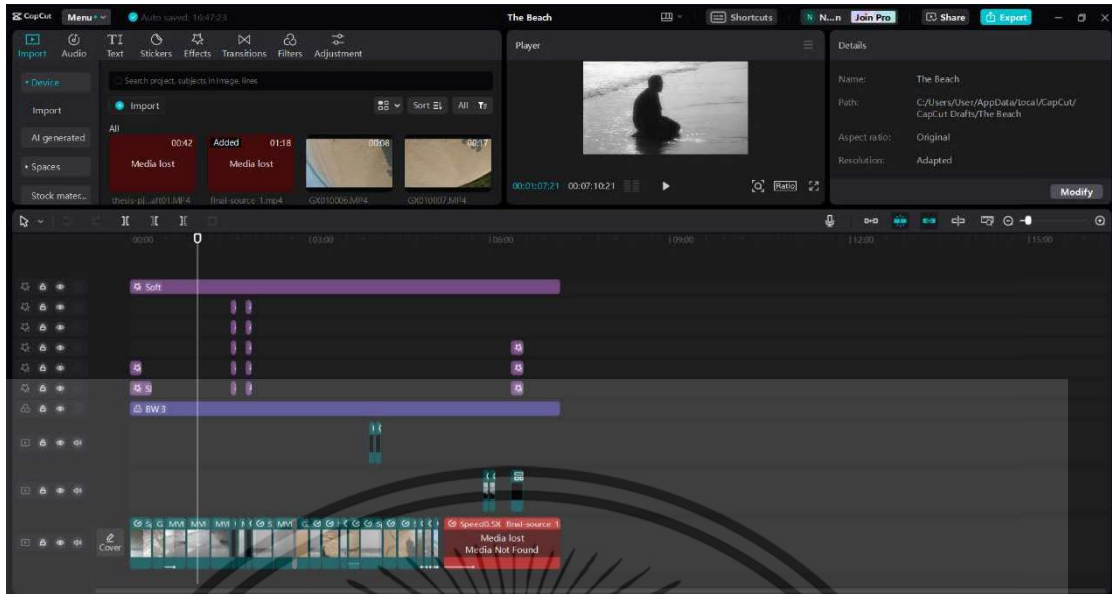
CapCut Menu Auto saved: 16:47:23 The Beach Shortcuts N N...n Join Pro Share Export

Import Audio Text Stickers Effects Transitions Filters Adjustment

• Device
Import
AI generated
• Spaces
Stock mater...

Search project, subjects in image, lines
Import
Sort All
All

00:42 Media lost
Added 01:18 Media lost
00:08
00:17

thesis-pl...aft01.MP4 final-source 1.mp4 GX010006.MP4 GX010007.MP4

Player

00:01:07:21 00:07:10:21 Ratio

Details
Name: The Beach
Path: C:/Users/User/AppData/local/CapCut/CapCut Drafts/The Beach
Aspect ratio: Original
Resolution: Adapted
Modify

00:00 |03:00 |06:00 |09:00 |12:00 |15:00

Soft
S
BW 3

Cover
Speed0.5X final-source 1
Media lost
Media Not Found